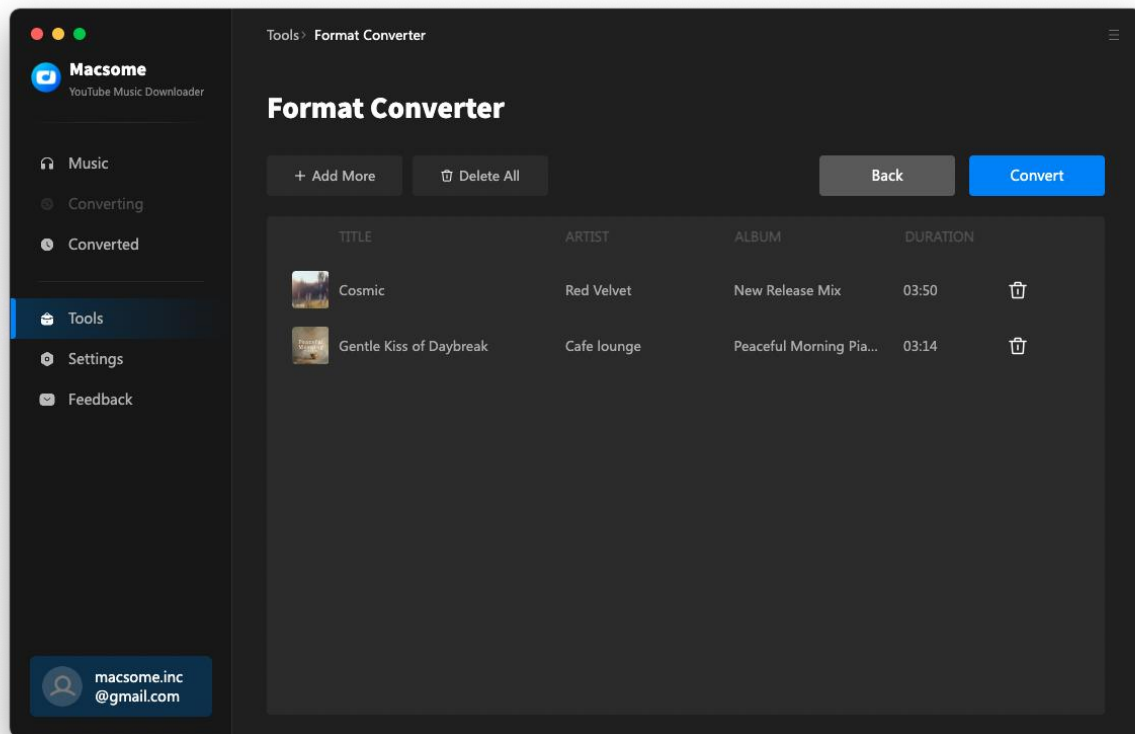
Macsome
YouTube Music Downloader

Music
Converting
Converted
Tools
Settings
Feedback

macsome.inc
@gmail.com

Tools > Format Converter

Format Converter

+ Add More
Delete All
Back
Convert

| TITLE | ARTIST | ALBUM | DURATION |
|---|---|---|---|
| Cosmic | Red Velvet | New Release Mix | 03:50 |
| Gentle Kiss of Daybreak | Cafe lounge | Peaceful Morning Pia... | 03:14 |